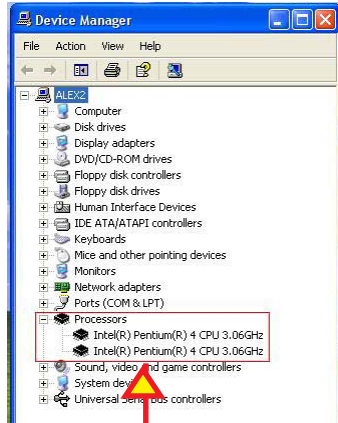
Device Manager

File Action View Help

ALEX2
Computer
Disk drives
Display adapters
DVD/CD-ROM drives
Floppy disk controllers
Floppy disk drives
Human Interface Devices
IDE ATA/ATAPI controllers
Keyboards
Mice and other pointing devices
Monitors
Network adapters
Ports (COM & LPT)
Processors
Intel(R) Pentium(R) 4 CPU 3.06GHz
Intel(R) Pentium(R) 4 CPU 3.06GHz
Sound, video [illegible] game controllers
System dev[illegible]
Universal Se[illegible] controllers